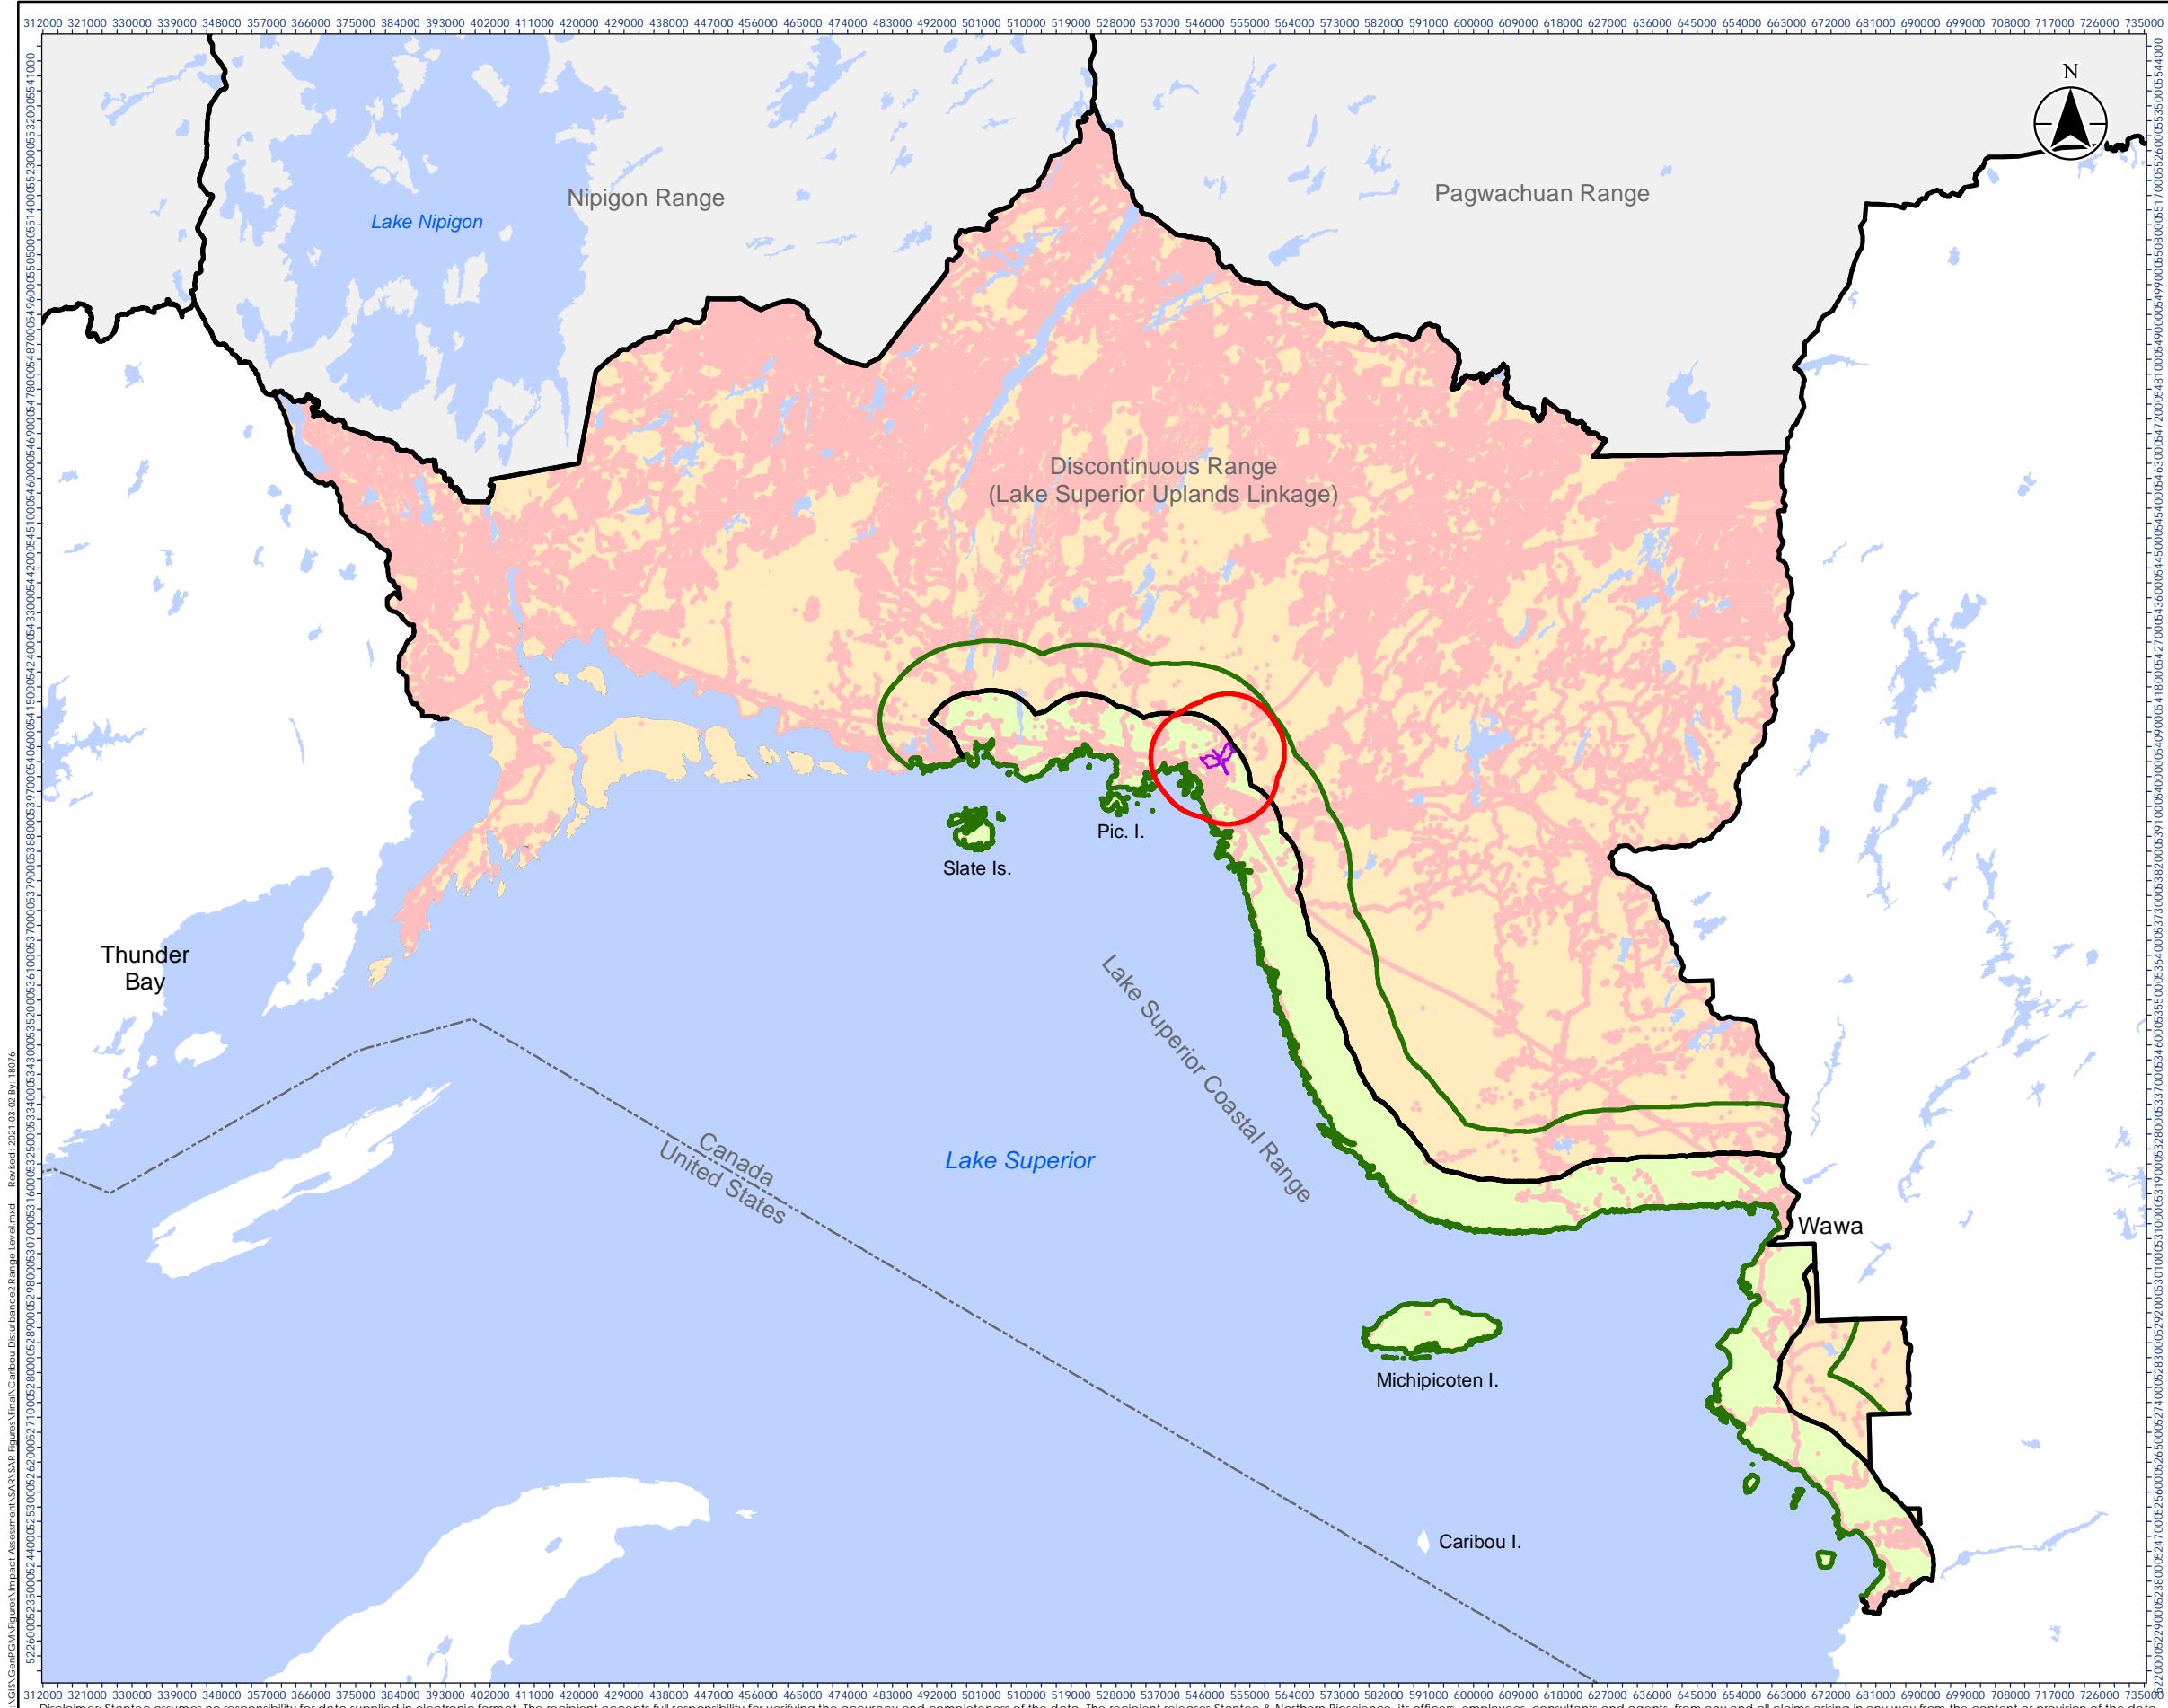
312000 321000 330000 339000 348000 357000 366000 375000 384000 393000 402000 411000 420000 429000 438000 447000 456000 465000 474000 483000 492000 501000 510000 519000 528000 537000 546000 555000 564000 573000 582000 591000 600000 609000 618000 627000 636000 645000 654000 663000 672000 681000 690000 699000 708000 717000 726000 735000

N

Nipigon Range

Lake Nipigon

Pagwachuan Range

Discontinuous Range
(Lake Superior Uplands Linkage)

Pic. I.

Slate Is.

Thunder Bay

Lake Superior Coastal Range

Canada
United States

Lake Superior

Wawa

Michipicoten I.

Caribou I.

Revised: 2021-03-02 By: 18076

312000 321000 330000 339000 348000 357000 366000 375000 384000 393000 402000 411000 420000 429000 438000 447000 456000 465000 474000 483000 492000 501000 510000 519000 528000 537000 546000 555000 564000 573000 582000 591000 600000 609000 618000 627000 636000 645000 654000 663000 672000 681000 690000 699000 708000 717000 726000 735000

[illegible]